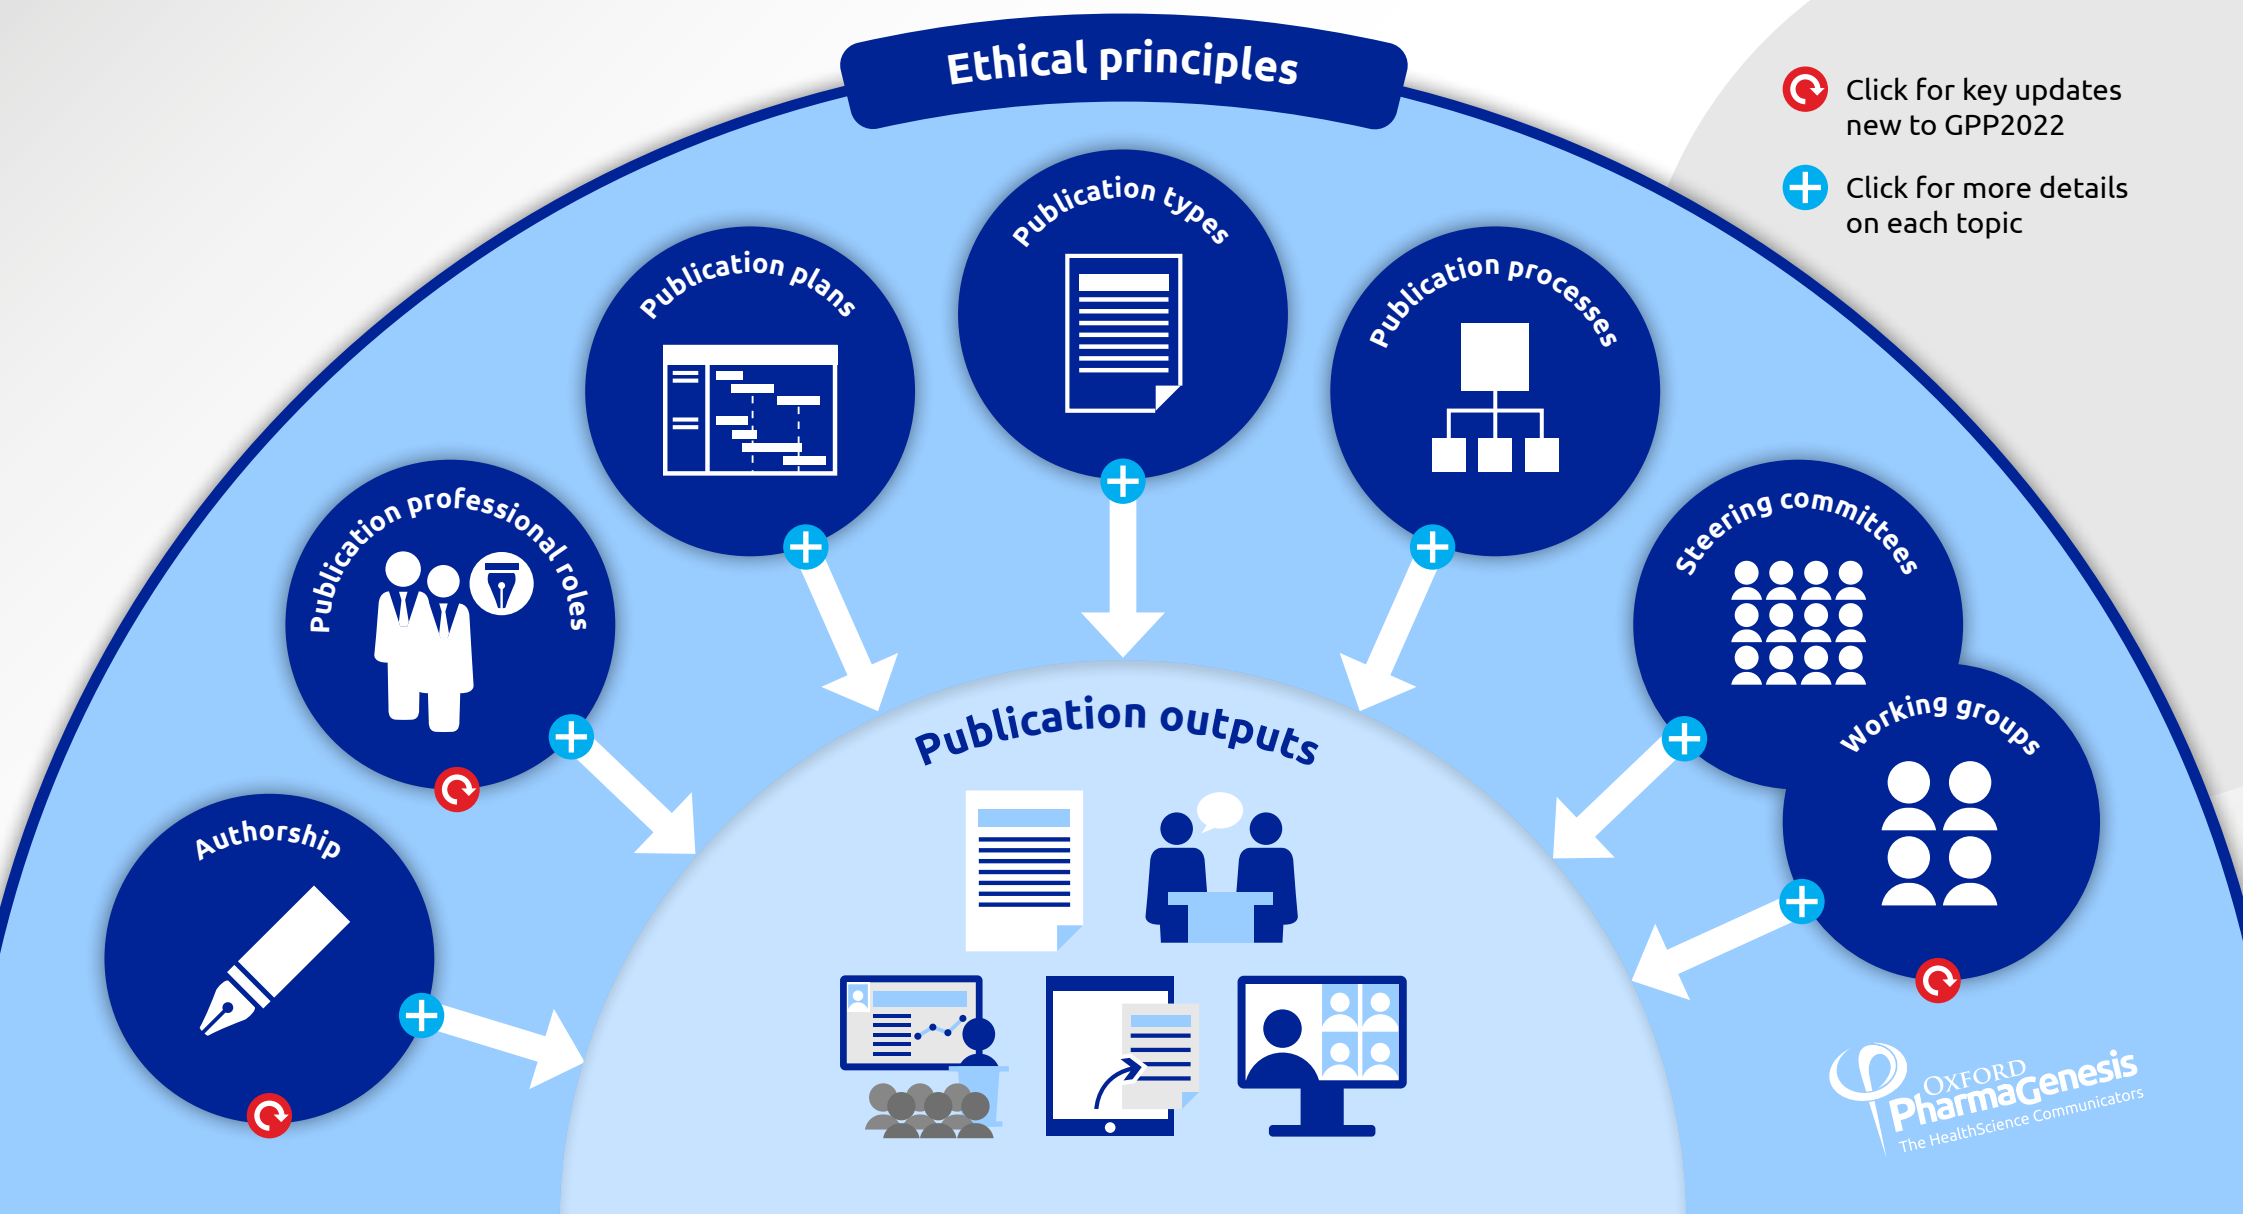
Ethical principles

Click for key updates new to GPP2022

Click for more details on each topic

Publication types

Publication plans

Publication processes

Publication professional roles

Steering committees

Working groups

Authorship

Publication outputs

OXFORD PharmaGenesis
The HealthScience Communicators